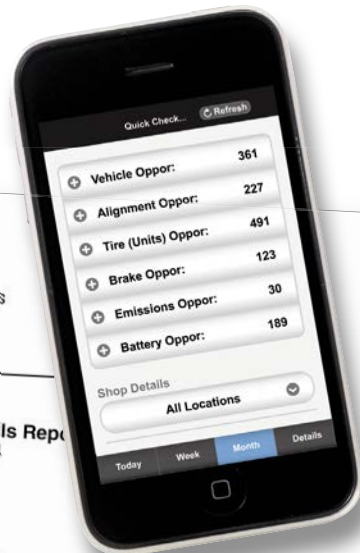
Quick Check... Refresh

Vehicle Oppor: 361
Alignment Oppor: 227
Tire (Units) Oppor: 491
Brake Oppor: 123
Emissions Oppor: 30
Battery Oppor: 189

Shop Details
All Locations

Today Week Month Details

s

ls Repo